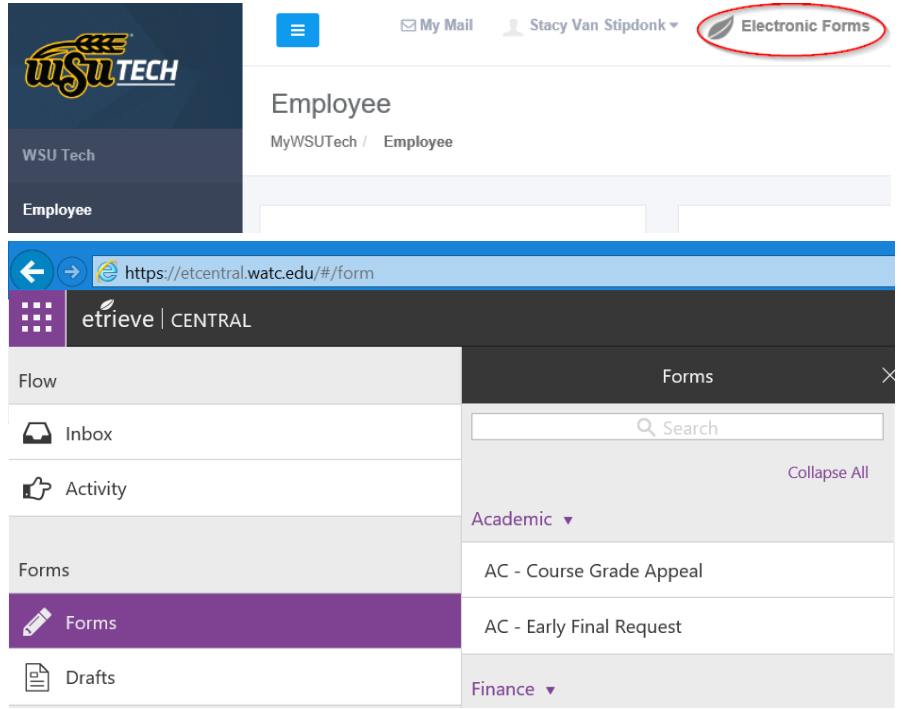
WSU TECH

My Mail

Stacy Van Stipdonk

Electronic Forms

Employee

MyWSUTech / Employee

WSU Tech

Employee

https://etcentral.watc.edu/#/form

etrieve | CENTRAL

Flow

Inbox

Activity

Forms

Forms

Drafts

Forms

Search

Collapse All

Academic ▾

AC - Course Grade Appeal

AC - Early Final Request

Finance ▾